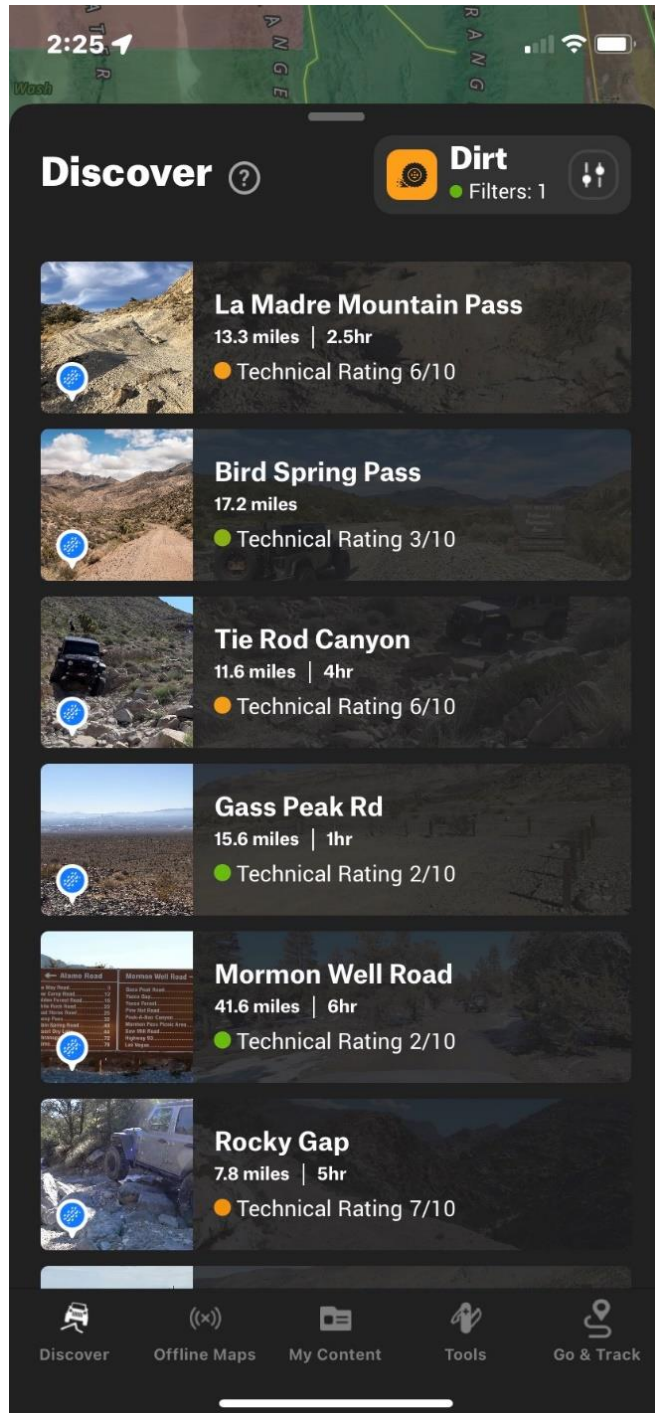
2:25

Wash

Discover ?

Dirt
Filters: 1

La Madre Mountain Pass
13.3 miles | 2.5hr
Technical Rating 6/10

Bird Spring Pass
17.2 miles
Technical Rating 3/10

Tie Rod Canyon
11.6 miles | 4hr
Technical Rating 6/10

Gass Peak Rd
15.6 miles | 1hr
Technical Rating 2/10

Mormon Well Road
41.6 miles | 6hr
Technical Rating 2/10

Rocky Gap
7.8 miles | 5hr
Technical Rating 7/10

Discover
Offline Maps
My Content
Tools
Go & Track